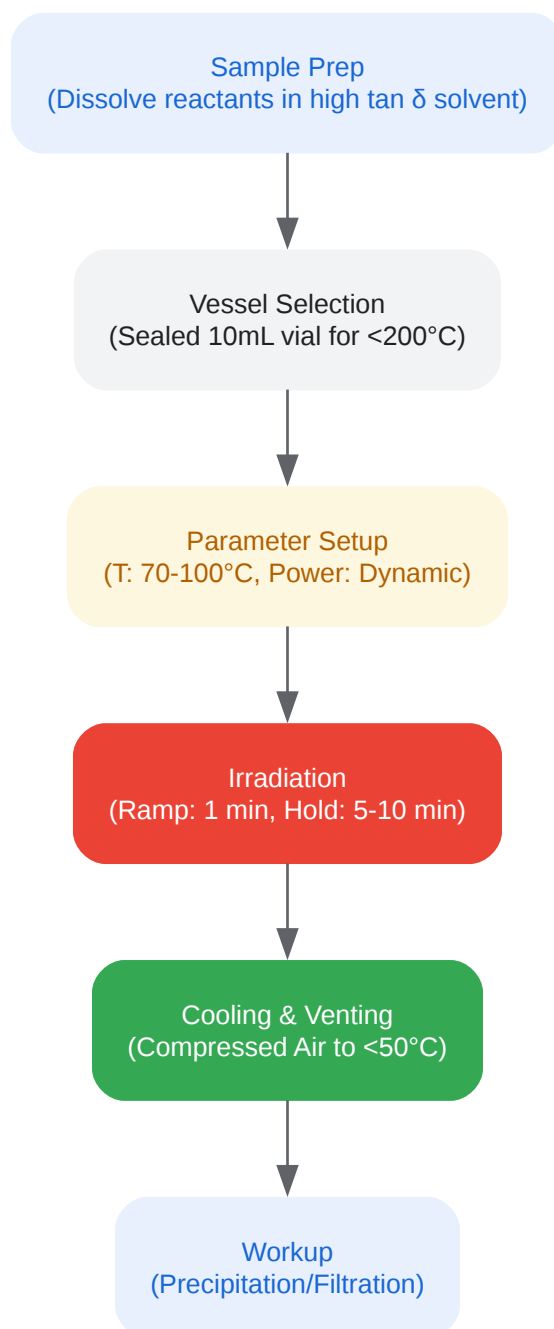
Sample Prep
(Dissolve reactants in high tan δ solvent)

Vessel Selection
(Sealed 10mL vial for <200°C)

Parameter Setup
(T: 70-100°C, Power: Dynamic)

Irradiation
(Ramp: 1 min, Hold: 5-10 min)

Cooling & Venting
(Compressed Air to <50°C)

Workup
(Precipitation/Filtration)